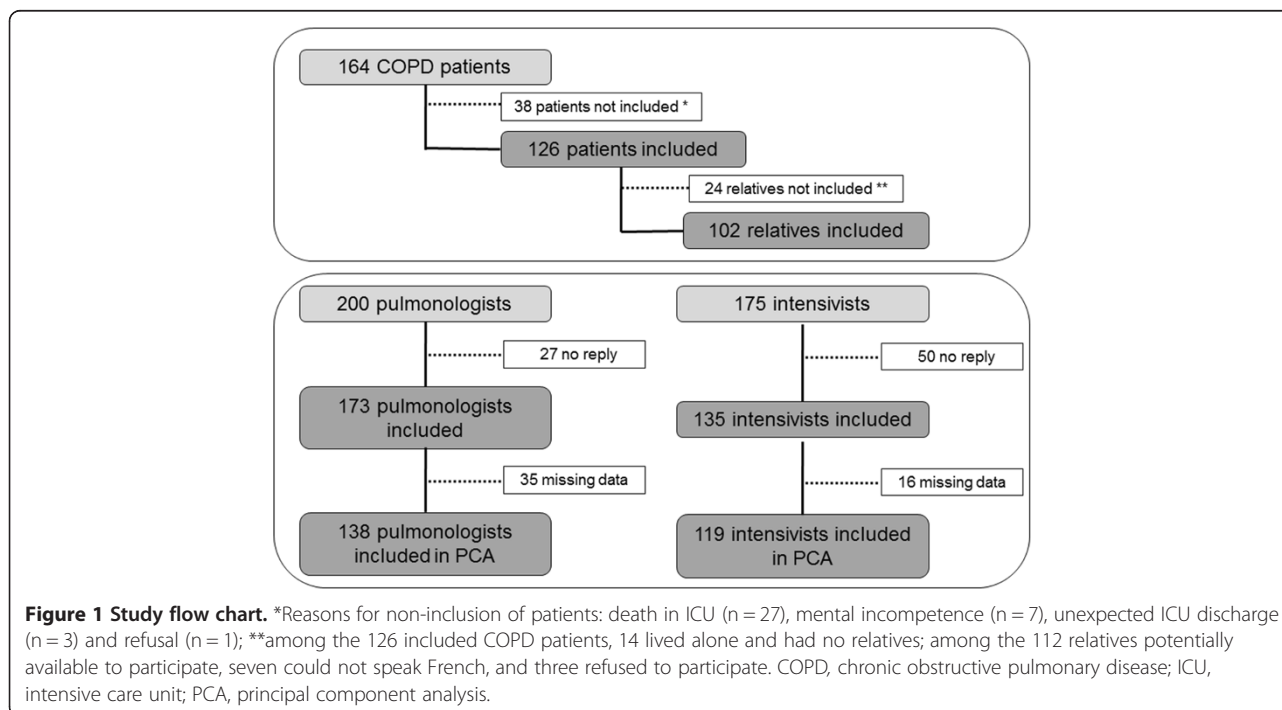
164 COPD patients

38 patients not included *

126 patients included

24 relatives not included **

102 relatives included

200 pulmonologists

27 no reply

173 pulmonologists included

35 missing data

138 pulmonologists included in PCA

175 intensivists

50 no reply

135 intensivists included

16 missing data

119 intensivists included in PCA

**Figure 1 Study flow chart.** *Reasons for non-inclusion of patients: death in ICU (n = 27), mental incompetence (n = 7), unexpected ICU discharge (n = 3) and refusal (n = 1); **among the 126 included COPD patients, 14 lived alone and had no relatives; among the 112 relatives potentially available to participate, seven could not speak French, and three refused to participate. COPD, chronic obstructive pulmonary disease; ICU, intensive care unit; PCA, principal component analysis.